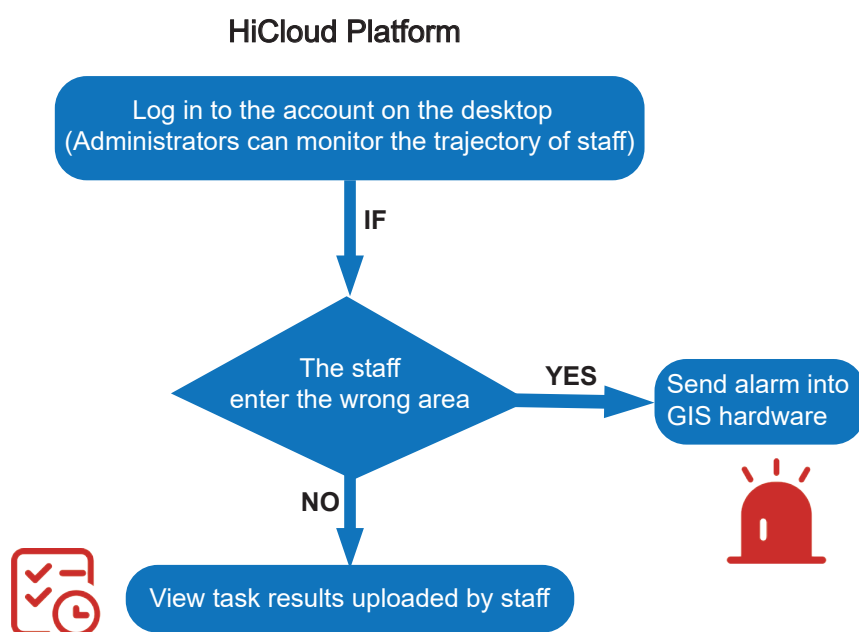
HiCloud Platform

Log in to the account on the desktop (Administrators can monitor the trajectory of staff)

IF

The staff enter the wrong area

YES

Send alarm into GIS hardware

NO

View task results uploaded by staff